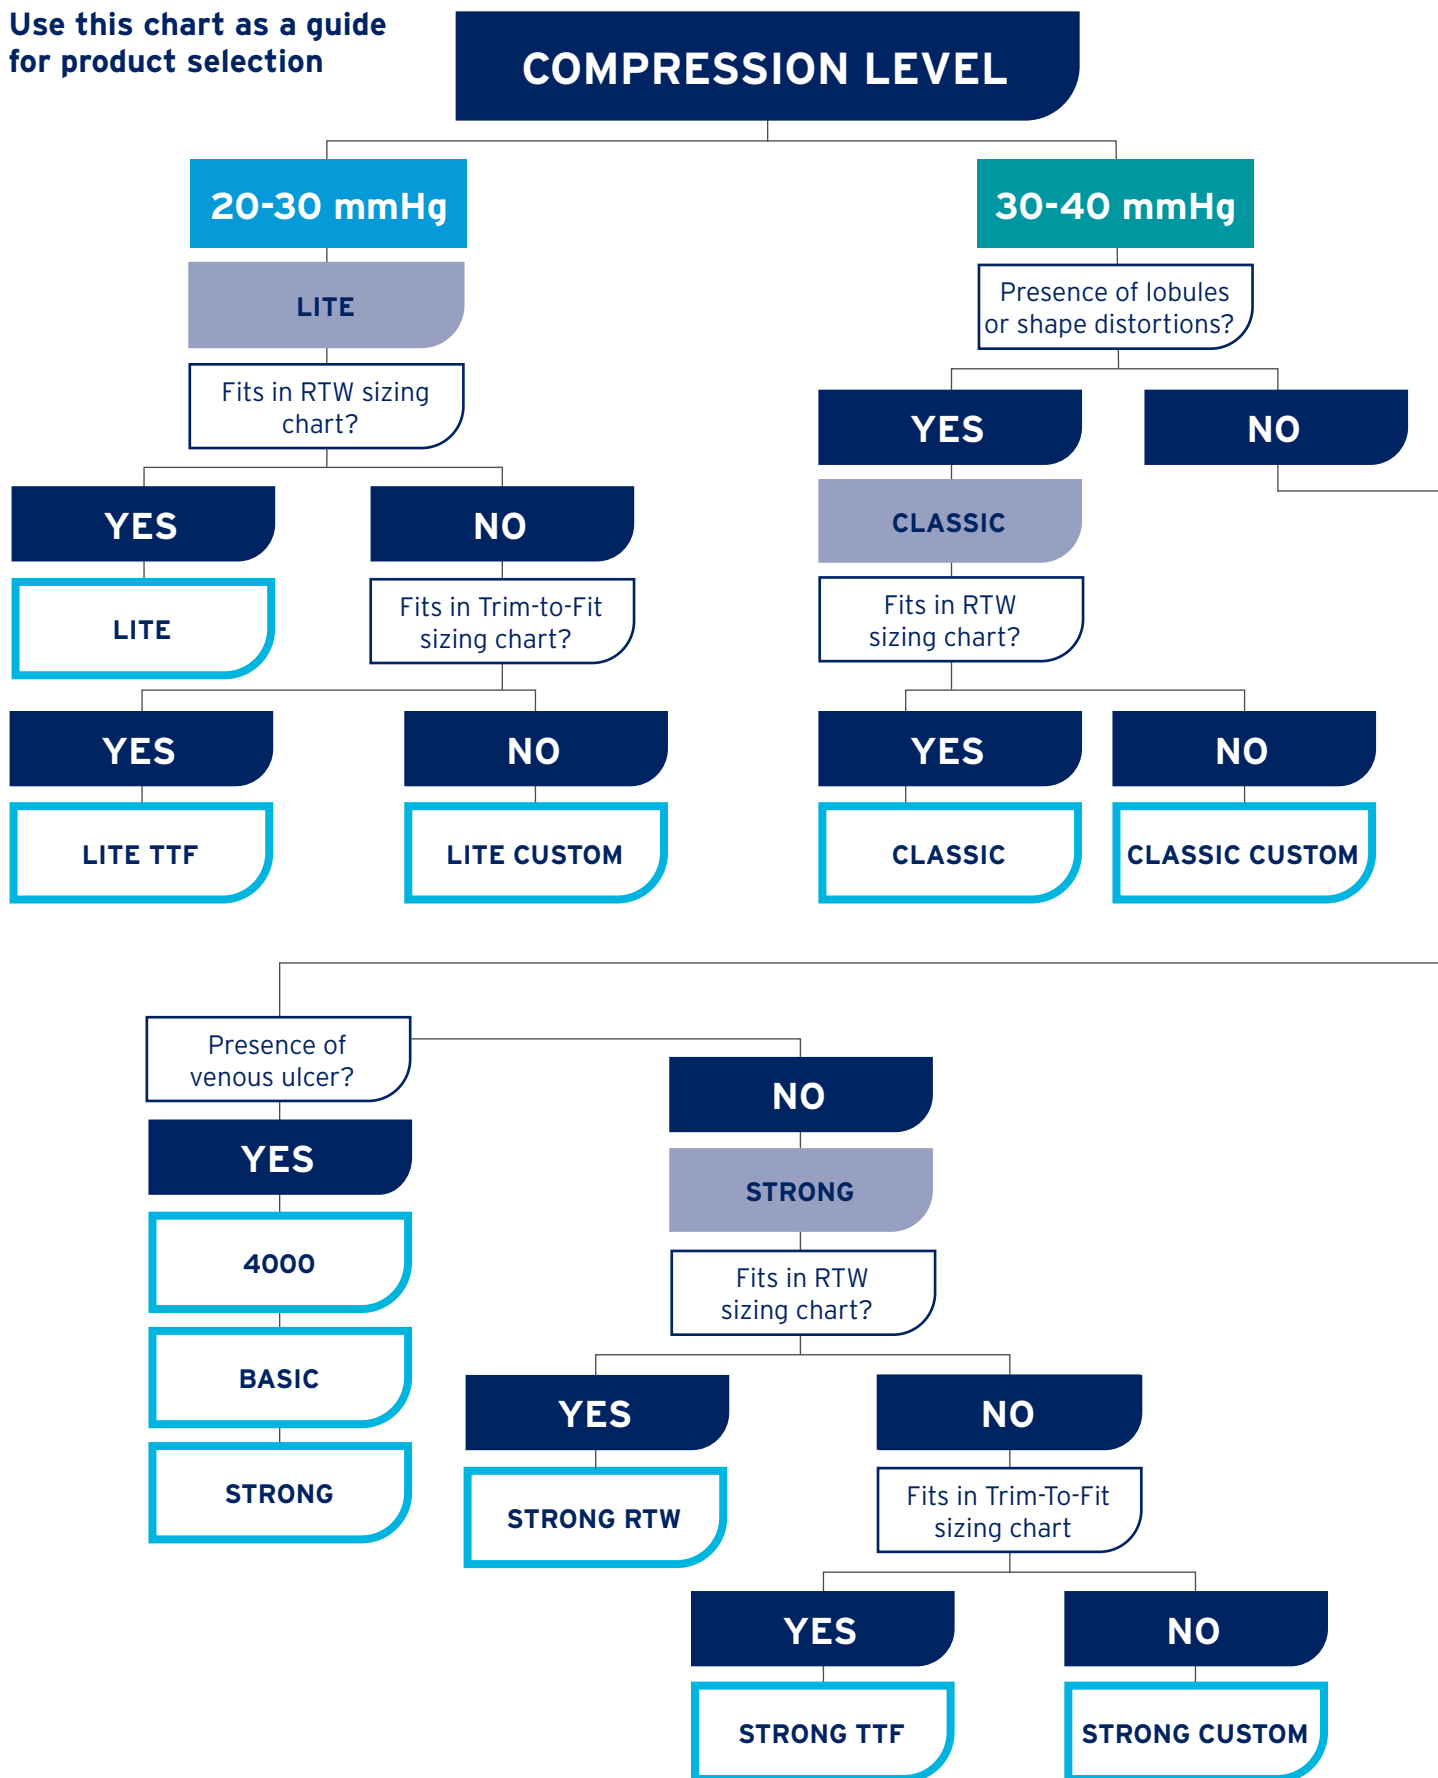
Use this chart as a guide for product selection

COMPRESSION LEVEL

20-30 mmHg

LITE

Fits in RTW sizing chart?

YES

LITE

NO

Fits in Trim-to-Fit sizing chart?

YES

LITE TTF

NO

LITE CUSTOM

30-40 mmHg

Presence of lobules or shape distortions?

YES

CLASSIC

Fits in RTW sizing chart?

YES

CLASSIC

NO

CLASSIC CUSTOM

NO

Presence of venous ulcer?

YES

4000

BASIC

STRONG

NO

STRONG

Fits in RTW sizing chart?

YES

STRONG RTW

NO

Fits in Trim-To-Fit sizing chart

YES

STRONG TTF

NO

STRONG CUSTOM